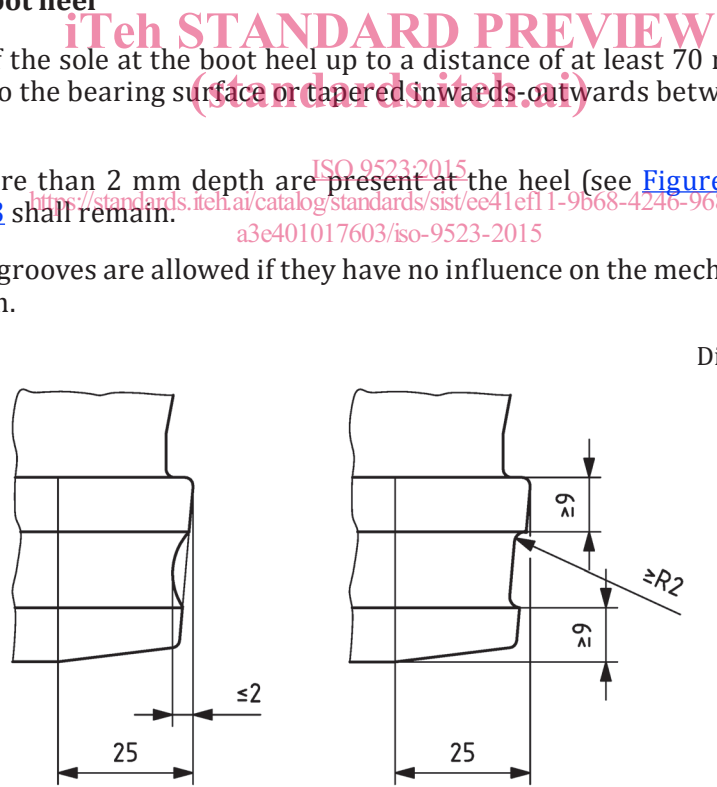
oot heel

iTeh STANDARD PREVIEW

f the sole at the boot heel up to a distance of at least 70 r
o the bearing surface or tapered inwards-outwards betw

(standards.iteh.ai)

re than 2 mm depth are present at the heel (see Figure
3 shall remain.

ISO 9523:2015
https://standards.iteh.ai/catalog/standards/sist/ee41ef11-9b68-4246-965
a3e401017603/iso-9523-2015

grooves are allowed if they have no influence on the mech
n.

Di

≤2

25

≥6

≥R2

≥6

25